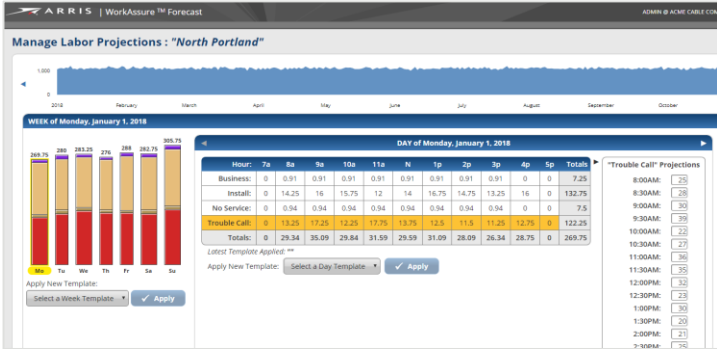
ARRIS | WorkAssure™ Forecast

ADMIN @ ACME CABLE CO

Manage Labor Projections : "North Portland"

1,000

0

2018 February March April May June July August September October

WEEK of Monday, January 1, 2018

269.75 280 283.25 276 288 282.75 305.75

Mo Tu We Th Fr Sa Su

Apply New Template:

Select a Week Template

Apply

DAY of Monday, January 1, 2018

| Hour: | 7a | 8a | 9a | 10a | 11a | N | 1p | 2p | 3p | 4p | 5p | Totals |
|---|---|---|---|---|---|---|---|---|---|---|---|---|
| Business: | 0 | 0.91 | 0.91 | 0.91 | 0.91 | 0.91 | 0.91 | 0.91 | 0.91 | 0 | 0 | 7.25 |
| Install: | 0 | 14.25 | 16 | 15.75 | 12 | 14 | 16.75 | 14.75 | 13.25 | 16 | 0 | 132.75 |
| No Service: | 0 | 0.94 | 0.94 | 0.94 | 0.94 | 0.94 | 0.94 | 0.94 | 0.94 | 0 | 0 | 7.5 |
| Trouble Call: | 0 | 13.25 | 17.25 | 12.25 | 17.75 | 13.75 | 12.5 | 11.5 | 11.25 | 12.75 | 0 | 122.25 |
| Totals: | 0 | 29.34 | 35.09 | 29.84 | 31.59 | 29.59 | 31.09 | 28.09 | 26.34 | 28.75 | 0 | 269.75 |

Latest Template Applied: **

Apply New Template:

Select a Day Template

Apply

"Trouble Call" Projections

8:00AM: 25
8:30AM: 28
9:00AM: 30
9:30AM: 39
10:00AM: 22
10:30AM: 27
11:00AM: 36
11:30AM: 35
12:00PM: 32
12:30PM: 23
1:00PM: 30
1:30PM: 20
2:00PM: 21
2:30PM: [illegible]